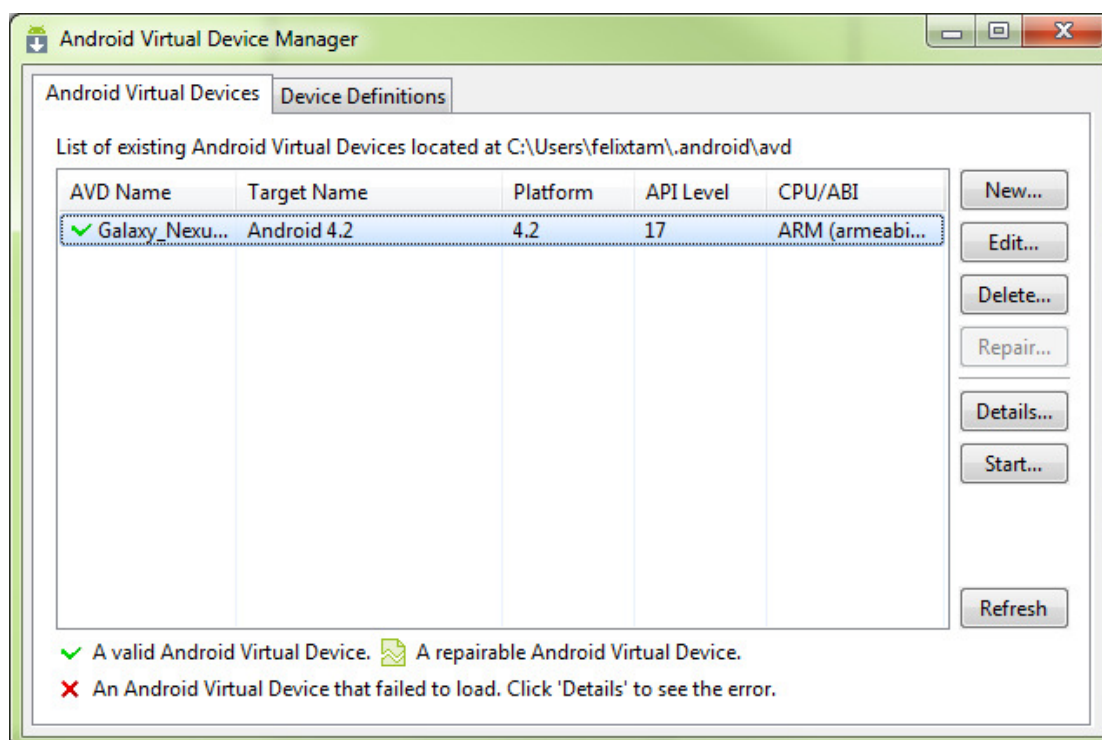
Android Virtual Device Manager

Android Virtual Devices | Device Definitions

List of existing Android Virtual Devices located at C:\Users\felixtam\.android\avd

| AVD Name | Target Name | Platform | API Level | CPU/ABI |
|---|---|---|---|---|
| ✓ Galaxy_Nexu... | Android 4.2 | 4.2 | 17 | ARM (armeabi... |

New...
Edit...
Delete...
Repair...
Details...
Start...
Refresh

✓ A valid Android Virtual Device. A repairable Android Virtual Device.
✗ An Android Virtual Device that failed to load. Click 'Details' to see the error.